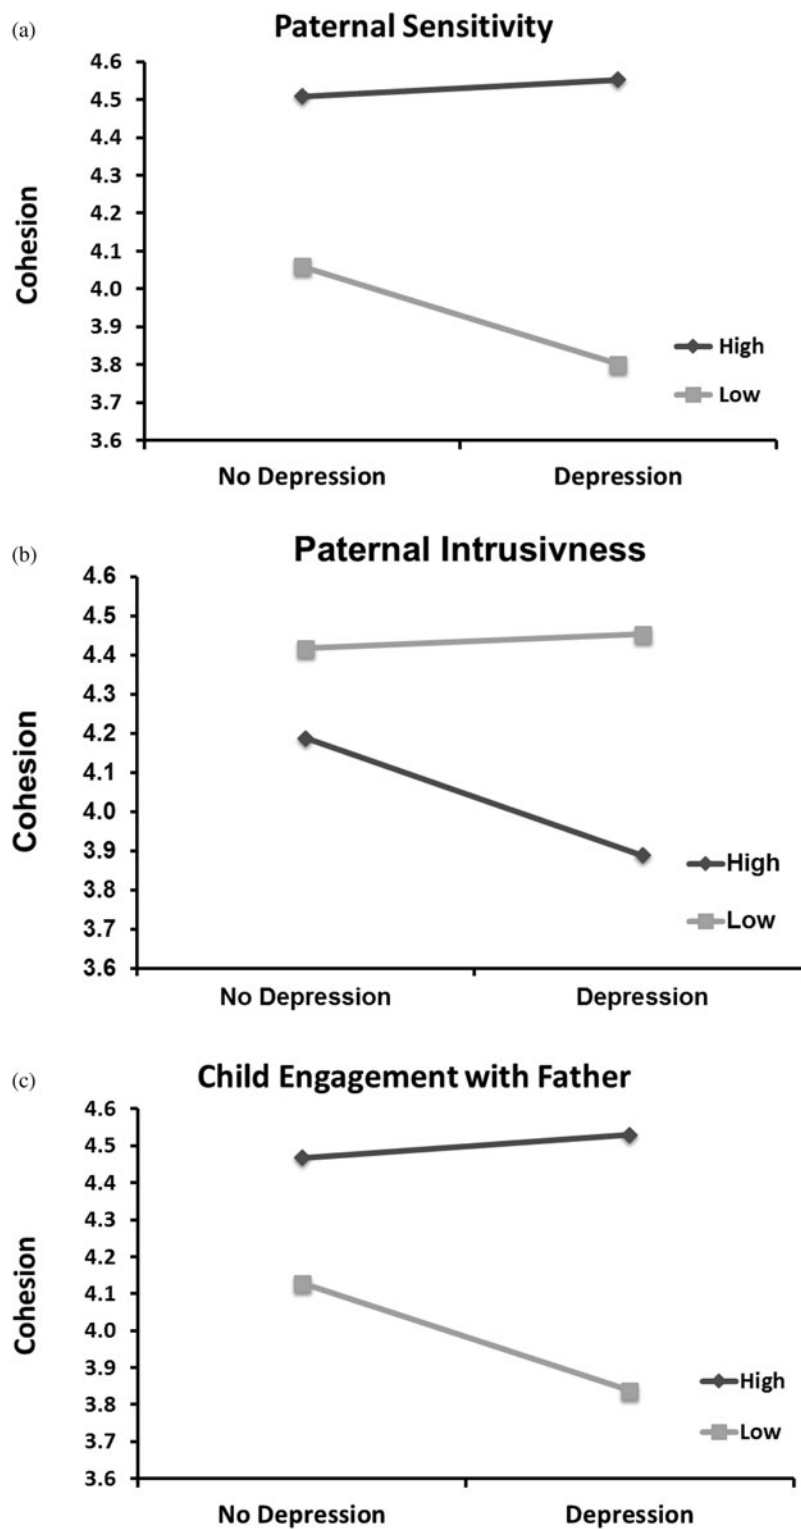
(a)
Paternal Sensitivity

Cohesion

4.6
4.5
4.4
4.3
4.2
4.1
4.0
3.9
3.8
3.7
3.6

High
Low

No Depression
Depression

(b)
Paternal Intrusivness

Cohesion

4.6
4.5
4.4
4.3
4.2
4.1
4.0
3.9
3.8
3.7
3.6

High
Low

No Depression
Depression

(c)
Child Engagement with Father

Cohesion

4.6
4.5
4.4
4.3
4.2
4.1
4.0
3.9
3.8
3.7
3.6

High
Low

No Depression
Depression